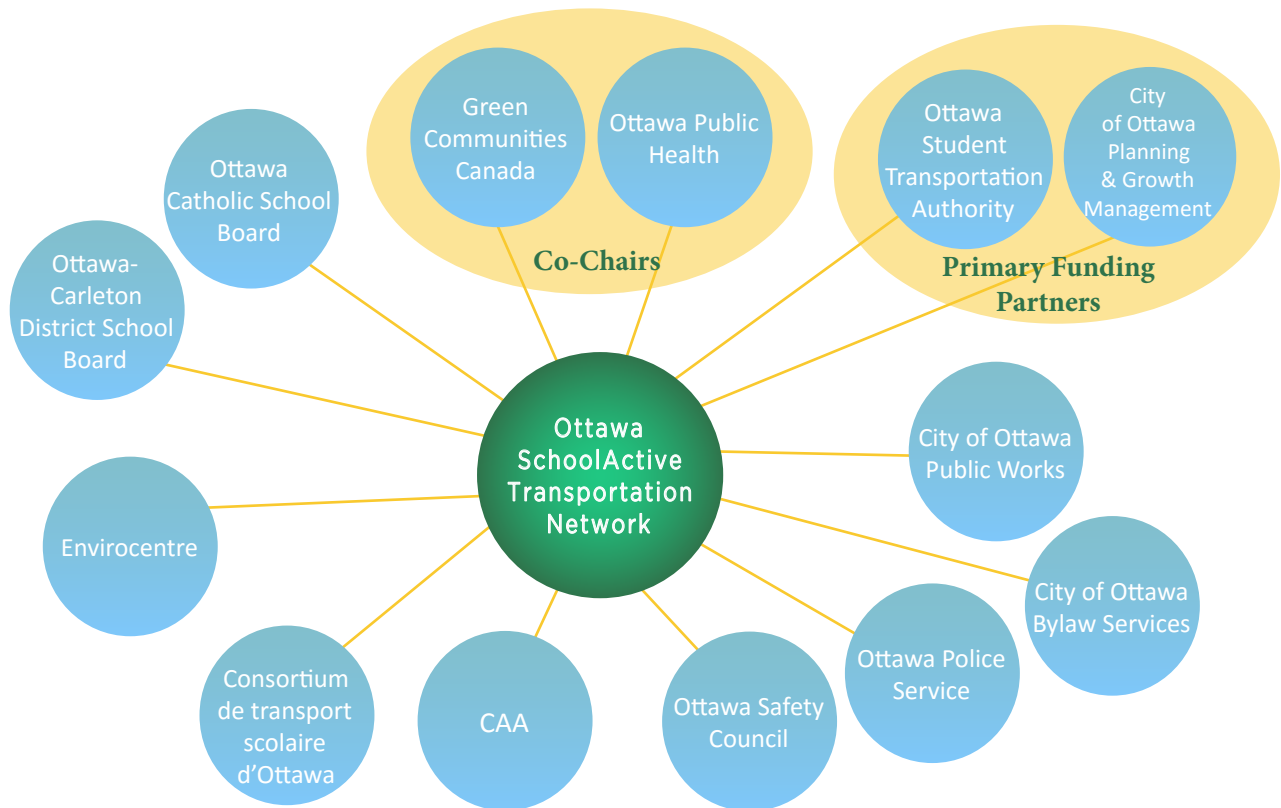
Green Communities Canada

Ottawa Public Health

Co-Chairs

Ottawa Student Transportation Authority

City of Ottawa Planning & Growth Management

Primary Funding Partners

Ottawa Catholic School Board

Ottawa-Carleton District School Board

Ottawa SchoolActive Transportation Network

City of Ottawa Public Works

Envirocentre

City of Ottawa Bylaw Services

Ottawa Police Service

Consortium de transport scolaire d'Ottawa

CAA

Ottawa Safety Council